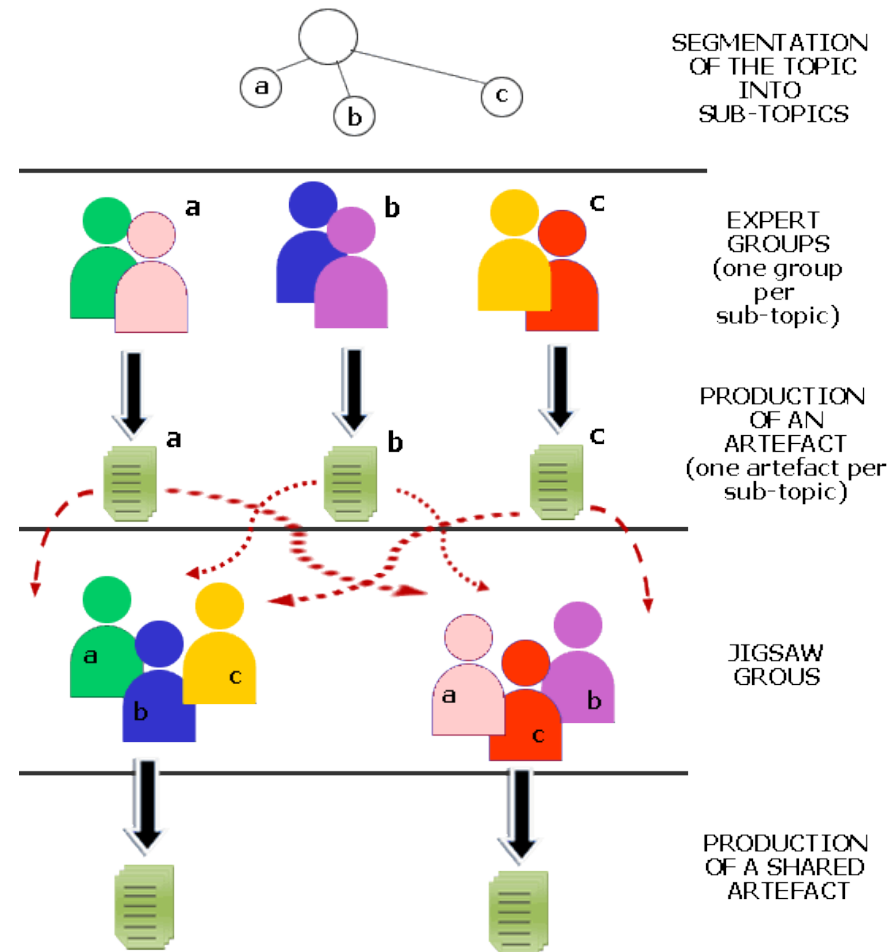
a b c

SEGMENTATION OF THE TOPIC INTO SUB-TOPICS

a b c

EXPERT GROUPS (one group per sub-topic)

a b c

PRODUCTION OF AN ARTEFACT (one artefact per sub-topic)

a b c

a c b

JIGSAW GROUS

PRODUCTION OF A SHARED ARTEFACT